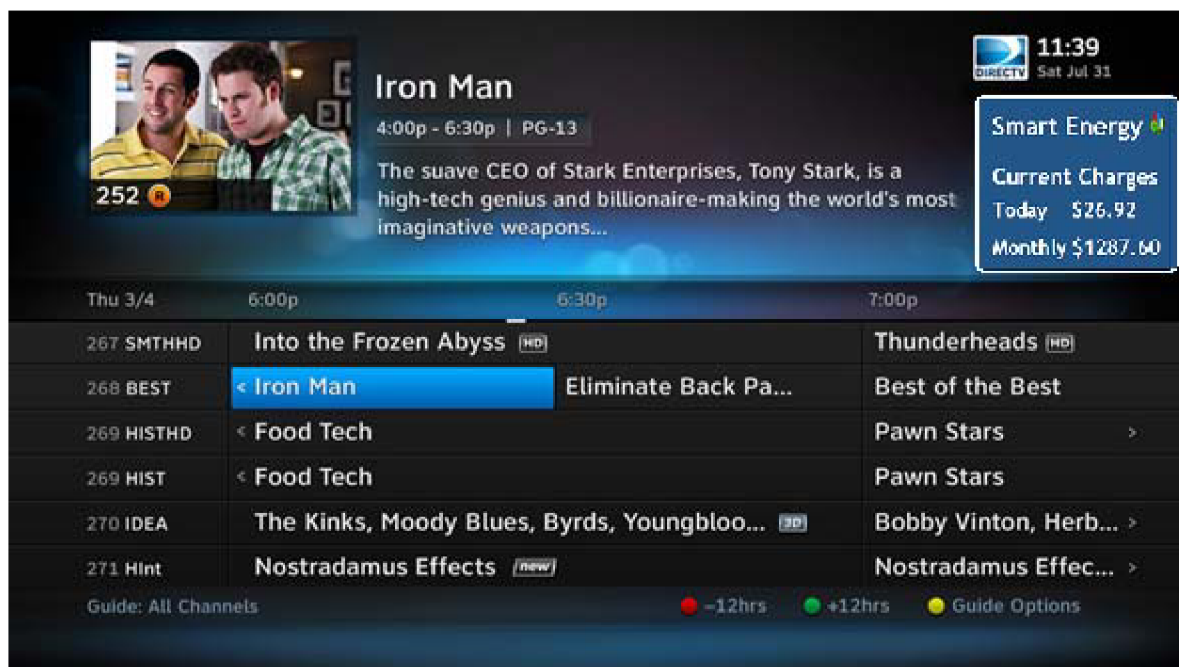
252 R

Iron Man

4:00p - 6:30p | PG-13

The suave CEO of Stark Enterprises, Tony Stark, is a high-tech genius and billionaire-making the world's most imaginative weapons...

DIRECTV 11:39 Sat Jul 31

Smart Energy

Current Charges

Today $26.92

Monthly $1287.60

| Thu 3/4 | 6:00p | 6:30p | 7:00p |
|---|---|---|---|
| 267 SMTHHD | Into the Frozen Abyss HD | | Thunderheads HD |
| 268 BEST | < Iron Man | Eliminate Back Pa... | Best of the Best |
| 269 HISTHD | < Food Tech | | Pawn Stars > |
| 269 HIST | < Food Tech | | Pawn Stars |
| 270 IDEA | The Kinks, Moody Blues, Byrds, Youngbloo... 3D | | Bobby Vinton, Herb... > |
| 271 HInt | Nostradamus Effects new | | Nostradamus Effec... > |

Guide: All Channels

–12hrs +12hrs Guide Options